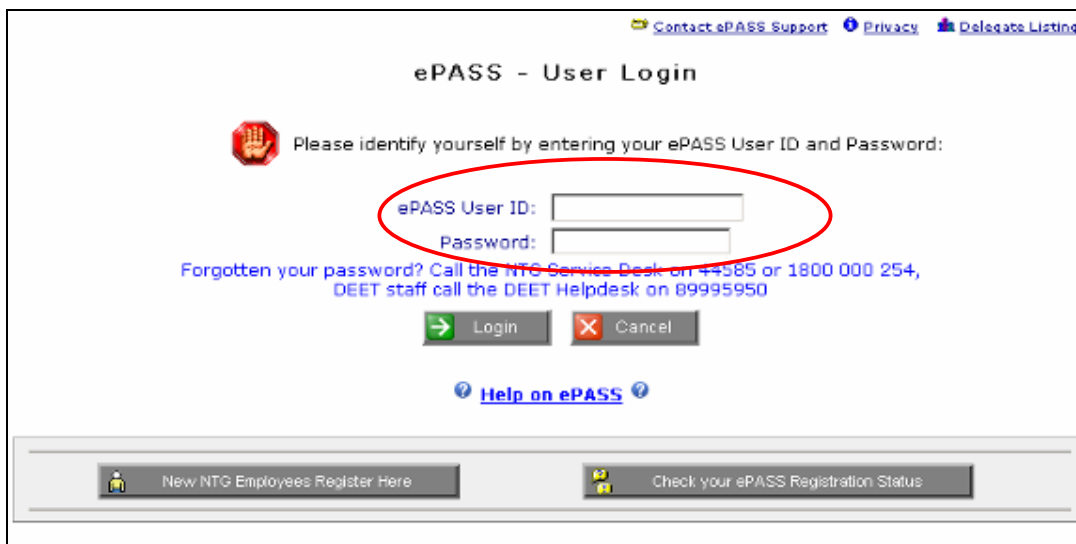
Contact ePASS Support Privacy Delegate Listing

ePASS - User Login

Please identify yourself by entering your ePASS User ID and Password:

ePASS User ID:

Password:

Forgotten your password? Call the NTG Service Desk on 44585 or 1800 000 254, DEET staff call the DEET Helpdesk on 89995950

Login Cancel

Help on ePASS

New NTG Employees Register Here

Check your ePASS Registration Status